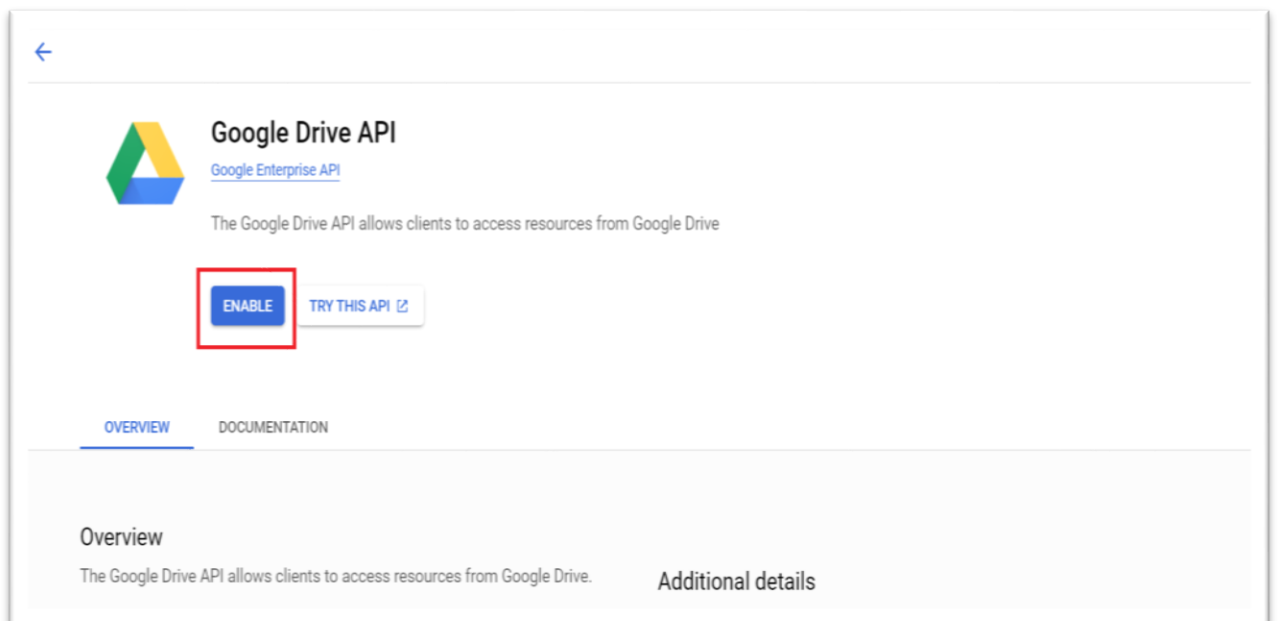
Google Drive API

Google Enterprise API

The Google Drive API allows clients to access resources from Google Drive

ENABLE

TRY THIS API

OVERVIEW

DOCUMENTATION

Overview

The Google Drive API allows clients to access resources from Google Drive.

Additional details